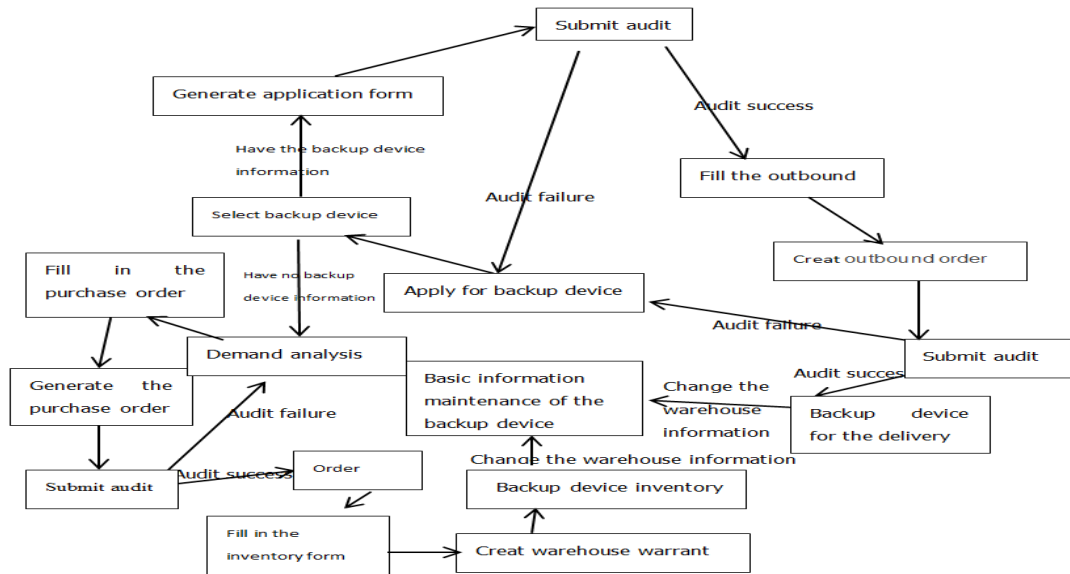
Submit audit

Generate application form

Audit success

Have the backup device information

Fill the outbound

Audit failure

Select backup device

Creat outbound order

Fill in the purchase order

Have no backup device information

Apply for backup device

Audit failure

Demand analysis

Submit audit

Generate the purchase order

Basic information maintenance of the backup device

Change the warehouse information

Audit succes

Backup device for the delivery

Audit failure

Change the warehouse information

Submit audit

Audit success

Order

Backup device inventory

Fill in the inventory form

Creat warehouse warrant